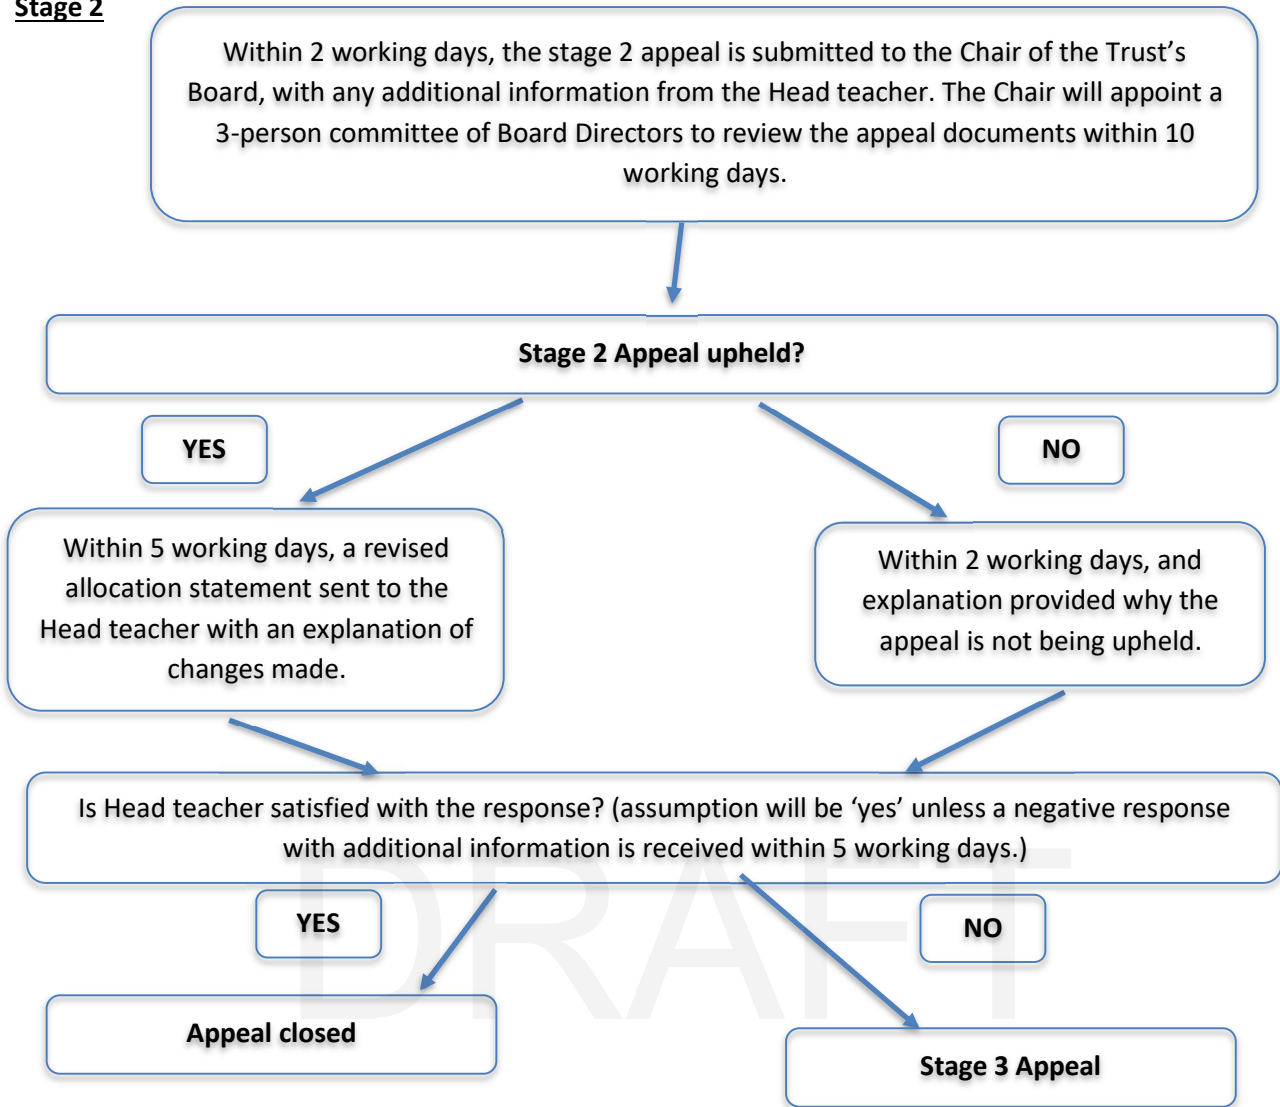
Stage 2

Within 2 working days, the stage 2 appeal is submitted to the Chair of the Trust's Board, with any additional information from the Head teacher. The Chair will appoint a 3-person committee of Board Directors to review the appeal documents within 10 working days.

Stage 2 Appeal upheld?

YES

NO

Within 5 working days, a revised allocation statement sent to the Head teacher with an explanation of changes made.

Within 2 working days, and explanation provided why the appeal is not being upheld.

Is Head teacher satisfied with the response? (assumption will be 'yes' unless a negative response with additional information is received within 5 working days.)

DRAFT

YES

NO

Appeal closed

Stage 3 Appeal